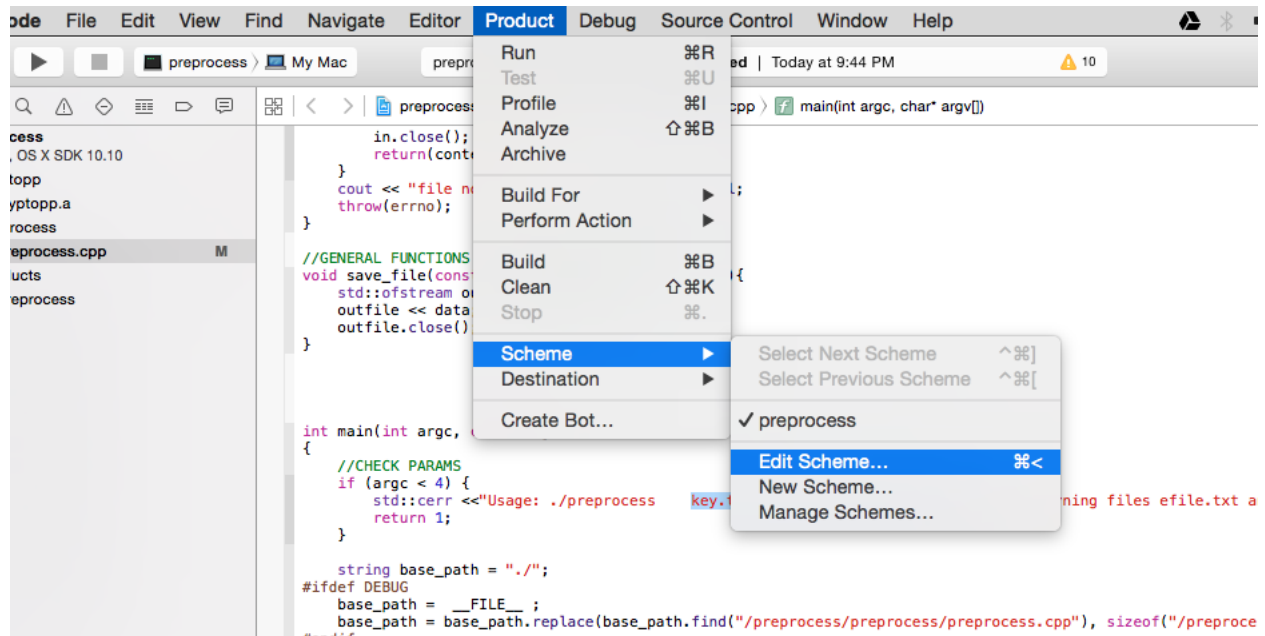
ode File Edit View Find Navigate Editor Product Debug Source Control Window Help

preprocess 〉 My Mac prepr ed | Today at 9:44 PM ⚠ 10

preprocess cpp 〉 main(int argc, char* argv[])

cess
, OS X SDK 10.10
topp
yptopp.a
rocess
eprocess.cpp M
ucts
eprocess

in.close();
return(cont
}
cout << "file n l;
throw(errno);
}

//GENERAL FUNCTIONS
void save_file(cons {
std::ofstream o
outfile << data
outfile.close()
}

int main(int argc,
{
//CHECK PARAMS
if (argc < 4) {
std::cerr <<"Usage: ./preprocess key.t ning files efile.txt a
return 1;
}

string base_path = "./";
#ifdef DEBUG
base_path = __FILE__ ;
base_path = base_path.replace(base_path.find("/preprocess/preprocess/preprocess.cpp"), sizeof("/preproce

Run ⌘R
Test ⌘U
Profile ⌘I
Analyze ⇧⌘B
Archive
Build For ▶
Perform Action ▶
Build ⌘B
Clean ⇧⌘K
Stop ⌘.
Scheme ▶
Destination ▶
Create Bot…

Select Next Scheme ^⌘]
Select Previous Scheme ^⌘[
✓ preprocess
Edit Scheme… ⌘<
New Scheme…
Manage Schemes…